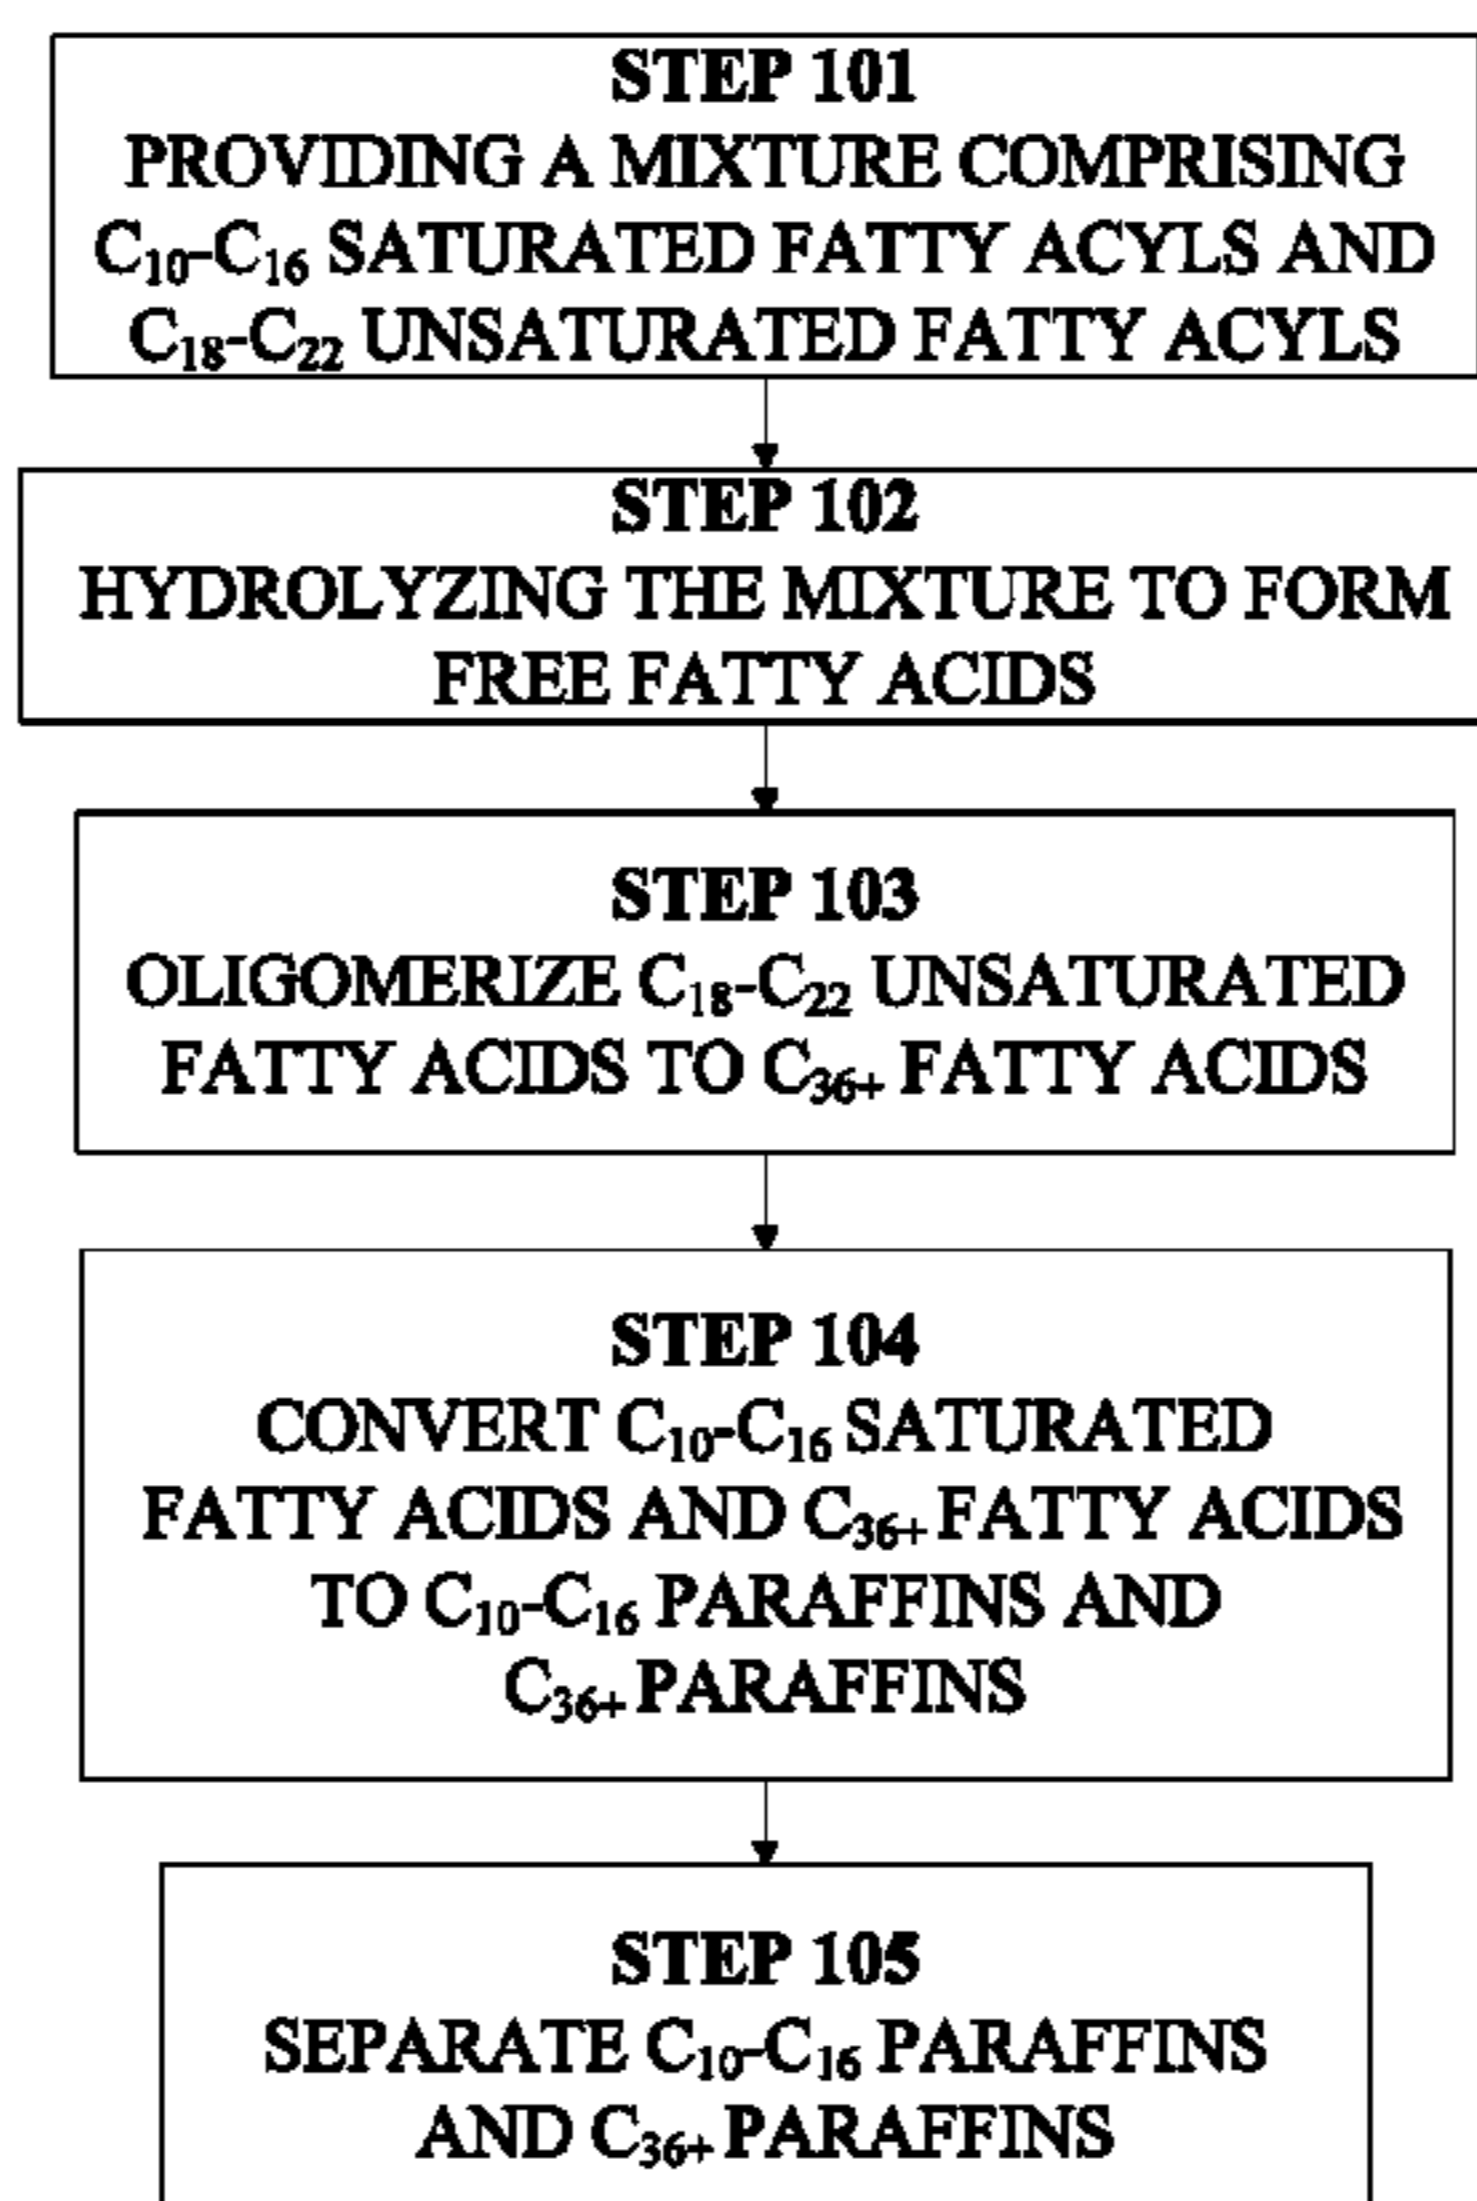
STEP 101
PROVIDING A MIXTURE COMPRISING $C_{10}$-$C_{16}$ SATURATED FATTY ACYLS AND $C_{18}$-$C_{22}$ UNSATURATED FATTY ACYLS

STEP 102
HYDROLYZING THE MIXTURE TO FORM FREE FATTY ACIDS

STEP 103
OLIGOMERIZE $C_{18}$-$C_{22}$ UNSATURATED FATTY ACIDS TO $C_{36+}$ FATTY ACIDS

STEP 104
CONVERT $C_{10}$-$C_{16}$ SATURATED FATTY ACIDS AND $C_{36+}$ FATTY ACIDS TO $C_{10}$-$C_{16}$ PARAFFINS AND $C_{36+}$ PARAFFINS

STEP 105
SEPARATE $C_{10}$-$C_{16}$ PARAFFINS AND $C_{36+}$ PARAFFINS